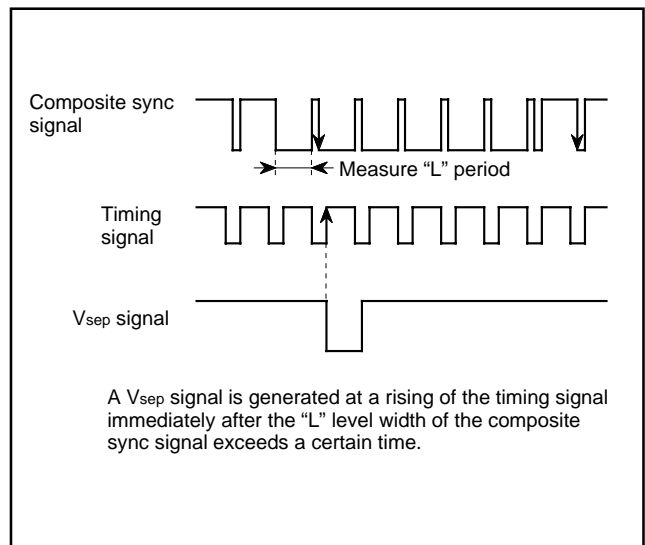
Composite sync signal

Measure “L” period

Timing signal

V$_{sep}$ signal

A V$_{sep}$ signal is generated at a rising of the timing signal immediately after the “L” level width of the composite sync signal exceeds a certain time.